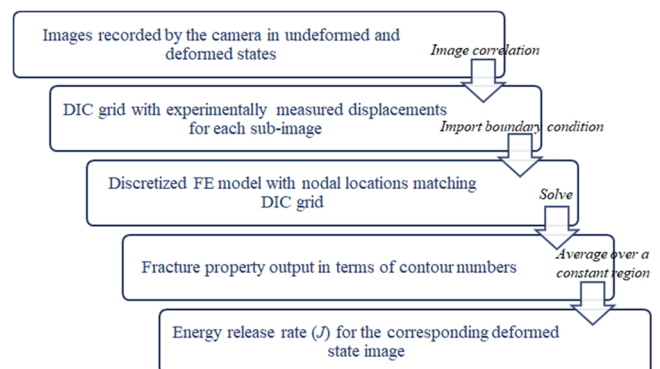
Images recorded by the camera in undeformed and deformed states

Image correlation

DIC grid with experimentally measured displacements for each sub-image

Import boundary condition

Discretized FE model with nodal locations matching DIC grid

Solve

Fracture property output in terms of contour numbers

Average over a constant region

Energy release rate (J) for the corresponding deformed state image